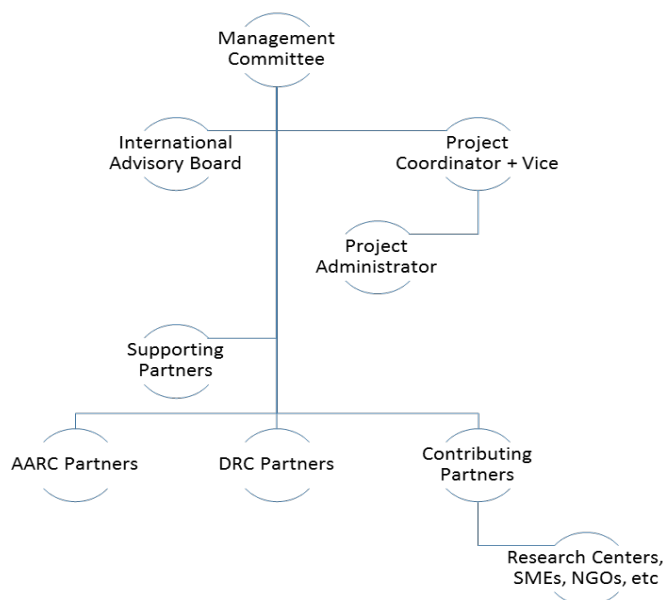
Management Committee

International Advisory Board

Project Coordinator + Vice

Project Administrator

Supporting Partners

AARC Partners

DRC Partners

Contributing Partners

Research Centers, SMEs, NGOs, etc